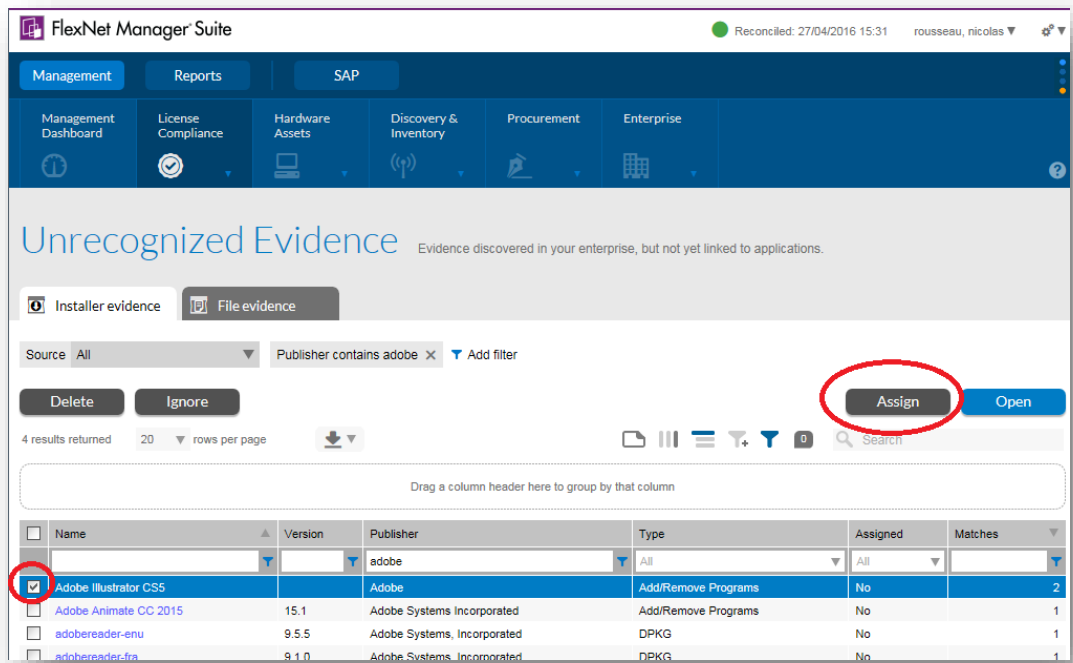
FlexNet Manager Suite

Reconciled: 27/04/2016 15:31 rousseau, nicolas

Management Reports SAP

Management Dashboard
License Compliance
Hardware Assets
Discovery & Inventory
Procurement
Enterprise

Unrecognized Evidence Evidence discovered in your enterprise, but not yet linked to applications.

Installer evidence File evidence

Source All
Publisher contains adobe
Add filter

Delete Ignore Assign Open

4 results returned 20 rows per page

0 Search

Drag a column header here to group by that column

| | Name | Version | Publisher | Type | Assigned | Matches |
|---|---|---|---|---|---|---|
| | | | adobe | All | All | |
| ☑ | Adobe Illustrator CS5 | | Adobe | Add/Remove Programs | No | 2 |
| ☐ | Adobe Animate CC 2015 | 15.1 | Adobe Systems Incorporated | Add/Remove Programs | No | 1 |
| ☐ | adobereader-enu | 9.5.5 | Adobe Systems, Incorporated | DPKG | No | 1 |
| ☐ | adobereader-fra | 9.1.0 | Adobe Systems, Incorporated | DPKG | No | 1 |